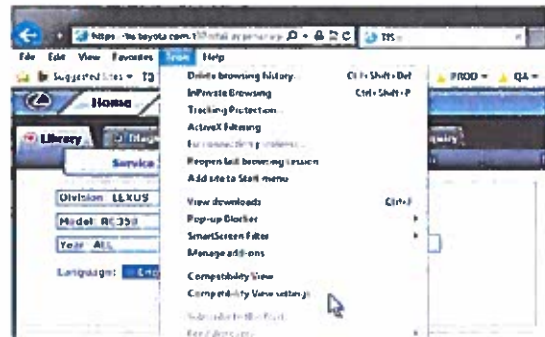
https://to.toyota.com/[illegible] $\rho$ - 🔒 ☰ C TIS -

File Edit View Favorites Tools Help

Suggested Sites ▾ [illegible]

PROD ▾ QA ▾

Home

Library

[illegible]

Service

Division LEXUS

Model RC350

Year ALL

Language: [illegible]

Delete browsing history... Ctrl+Shift+Del

InPrivate Browsing Ctrl+Shift+P

Tracking Protection...

ActiveX Filtering

Fix connection problems...

Reopen last browsing session

Add site to Start menu

View downloads Ctrl+J

Pop-up Blocker

SmartScreen Filter

Manage add-ons

Compatibility View

Compatibility View settings

Subscribe to this feed...

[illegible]